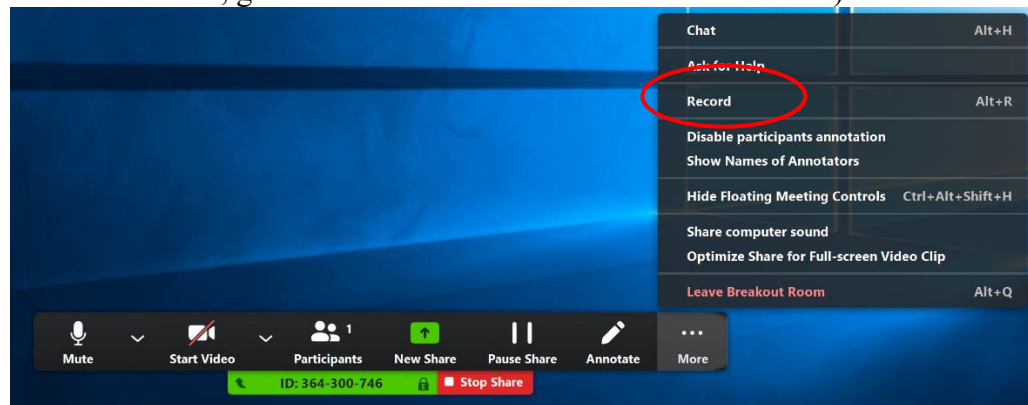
Chat Alt+H

Ask for Help

Record Alt+R

Disable participants annotation

Show Names of Annotators

Hide Floating Meeting Controls Ctrl+Alt+Shift+H

Share computer sound

Optimize Share for Full-screen Video Clip

Leave Breakout Room Alt+Q

Mute

Start Video

Participants 1

New Share

Pause Share

Annotate

More

ID: 364-300-746

Stop Share